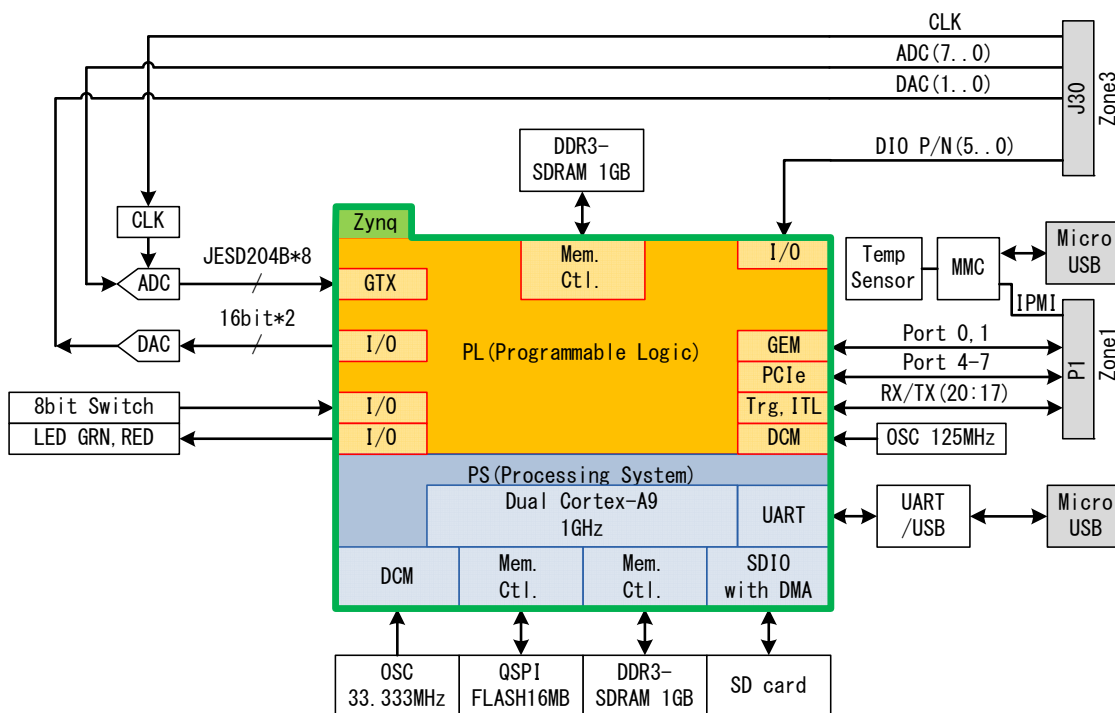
CLK
ADC(7..0)
DAC(1..0)
J30
Zone3
DDR3-
SDRAM 1GB
DIO P/N(5..0)
CLK
Zynq
JESD204B*8
ADC
GTX
Mem.
Ctl.
I/O
Temp
Sensor
MMC
Micro
USB
IPMI
16bit*2
DAC
I/O
PL(Programmable Logic)
GEM
Port 0,1
PCIe
Port 4-7
P1
Zone1
8bit Switch
I/O
Trg,ITL
RX/TX(20:17)
LED GRN,RED
I/O
DCM
OSC 125MHz
PS(Processing System)
Dual Cortex-A9
1GHz
UART
UART
/USB
Micro
USB
DCM
Mem.
Ctl.
Mem.
Ctl.
SDIO
with DMA
OSC
33.333MHz
QSPI
FLASH16MB
DDR3-
SDRAM 1GB
SD card